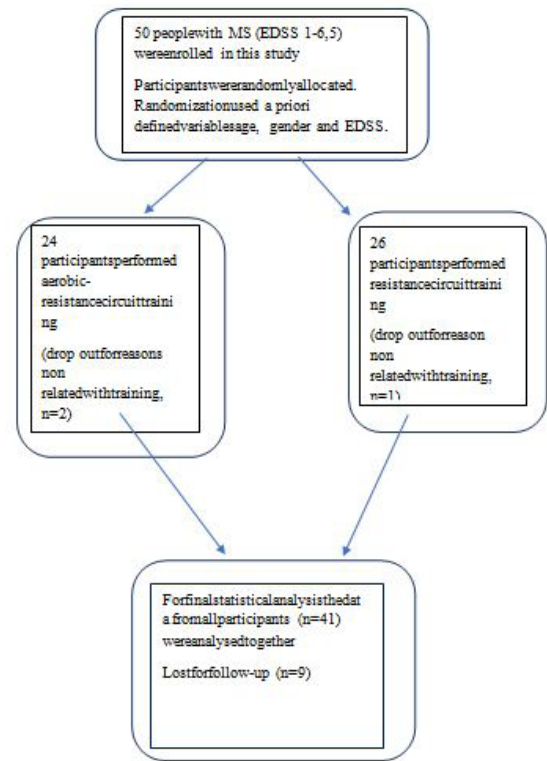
50 peoplewith MS (EDSS 1-6,5) wereenrolled in this study

Participantswererandomlyallocated. Randomizationused a priori definedvariablesage, gender and EDSS.

24 participantsperformed aerobic-resistancecircuittraining

(drop outforreasons non relatedwithtraining, n=2)

26 participantsperformed resistancecircuittraining

(drop outforreason non relatedwithtraining, n=1)

Forfinalstatisticalanalysisthedata fromallparticipants (n=41) wereanalysedtogether

Lostforfollow-up (n=9)